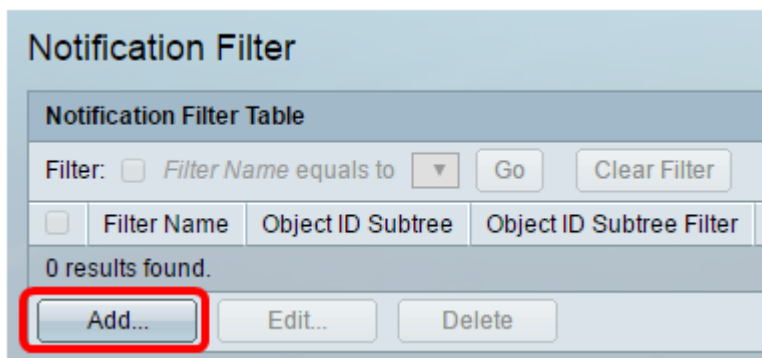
Notification Filter

Notification Filter Table

Filter: Filter Name equals to Go Clear Filter

| | Filter Name | Object ID Subtree | Object ID Subtree Filter |
|---|---|---|---|

0 results found.

Add... Edit... Delete